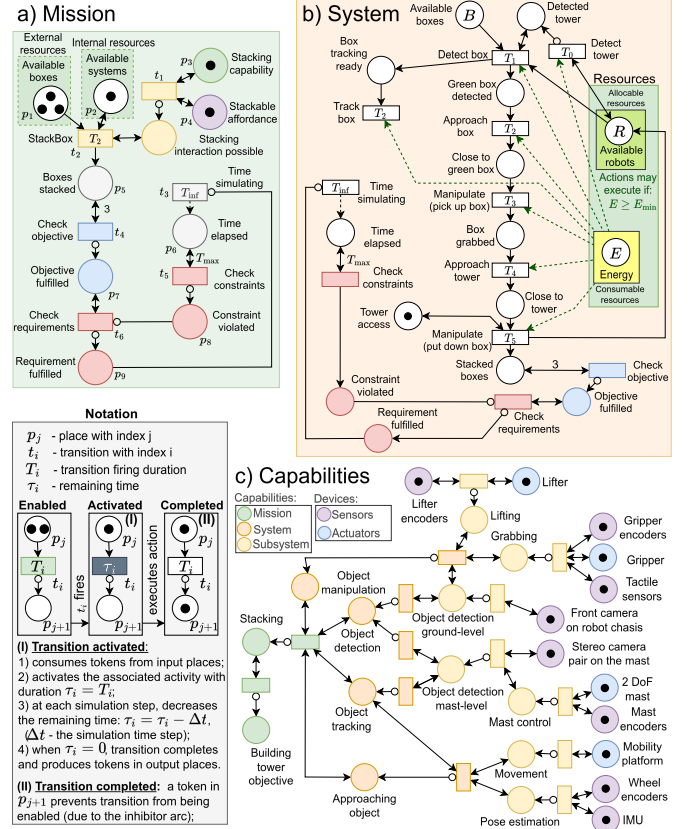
a) Mission

External resources
Available boxes
$p_1$
Internal resources
Available systems
$p_2$
$t_1$
$p_3$
Stacking capability
$p_4$
Stackable affordance
StackBox
$T_2$
$t_2$
Stacking interaction possible
Boxes stacked
$p_5$
3
Check objective
$t_4$
$t_3$
$T_{\inf}$
Time simulating
Time elapsed
$p_6$
$T_{\max}$
$t_5$
Check constraints
Objective fulfilled
$p_7$
Check requirements
$t_6$
Constraint violated
$p_8$
Requirement fulfilled
$p_9$

b) System

Available boxes
$B$
Detected tower
Box tracking ready
Detect box
$T_1$
$T_0$
Detect tower
Track box
$T_2$
Green box detected
Approach box
$T_2$
Close to green box
Manipulate (pick up box)
$T_3$
Time simulating
$T_{\inf}$
Time elapsed
$T_{\max}$
Check constraints
Box grabbed
Approach tower
$T_4$
Close to tower
Tower access
Manipulate (put down box)
$T_5$
Stacked boxes
3
Check objective
Objective fulfilled
Constraint violated
Requirement fulfilled
Check requirements
Resources
Allocable resources
$R$
Available robots
Actions may execute if: $E \geq E_{\min}$
$E$
Energy
Consumable resources

Notation
$p_j$ - place with index j
$t_i$ - transition with index i
$T_i$ - transition firing duration
$\tau_i$ - remaining time
Enabled
Activated
Completed
(I)
(II)
$p_j$
$T_i$
$t_i$
$p_{j+1}$
$t_i$ fires
$\tau_i$
executes action
(I) Transition activated:
1) consumes tokens from input places;
2) activates the associated activity with duration $\tau_i = T_i$;
3) at each simulation step, decreases the remaining time: $\tau_i = \tau_i - \Delta t$, ($\Delta t$ - the simulation time step);
4) when $\tau_i = 0$, transition completes and produces tokens in output places.
(II) Transition completed: a token in $p_{j+1}$ prevents transition from being enabled (due to the inhibitor arc);

c) Capabilities
Capabilities:
Mission
System
Subsystem
Devices:
Sensors
Actuators
Lifter encoders
Lifter
Lifting
Grabbing
Gripper encoders
Gripper
Tactile sensors
Object manipulation
Object detection ground-level
Front camera on robot chasis
Stacking
Object detection
Stereo camera pair on the mast
Object tracking
Object detection mast-level
2 DoF mast
Mast control
Mast encoders
Building tower objective
Movement
Mobility platform
Approaching object
Wheel encoders
Pose estimation
IMU